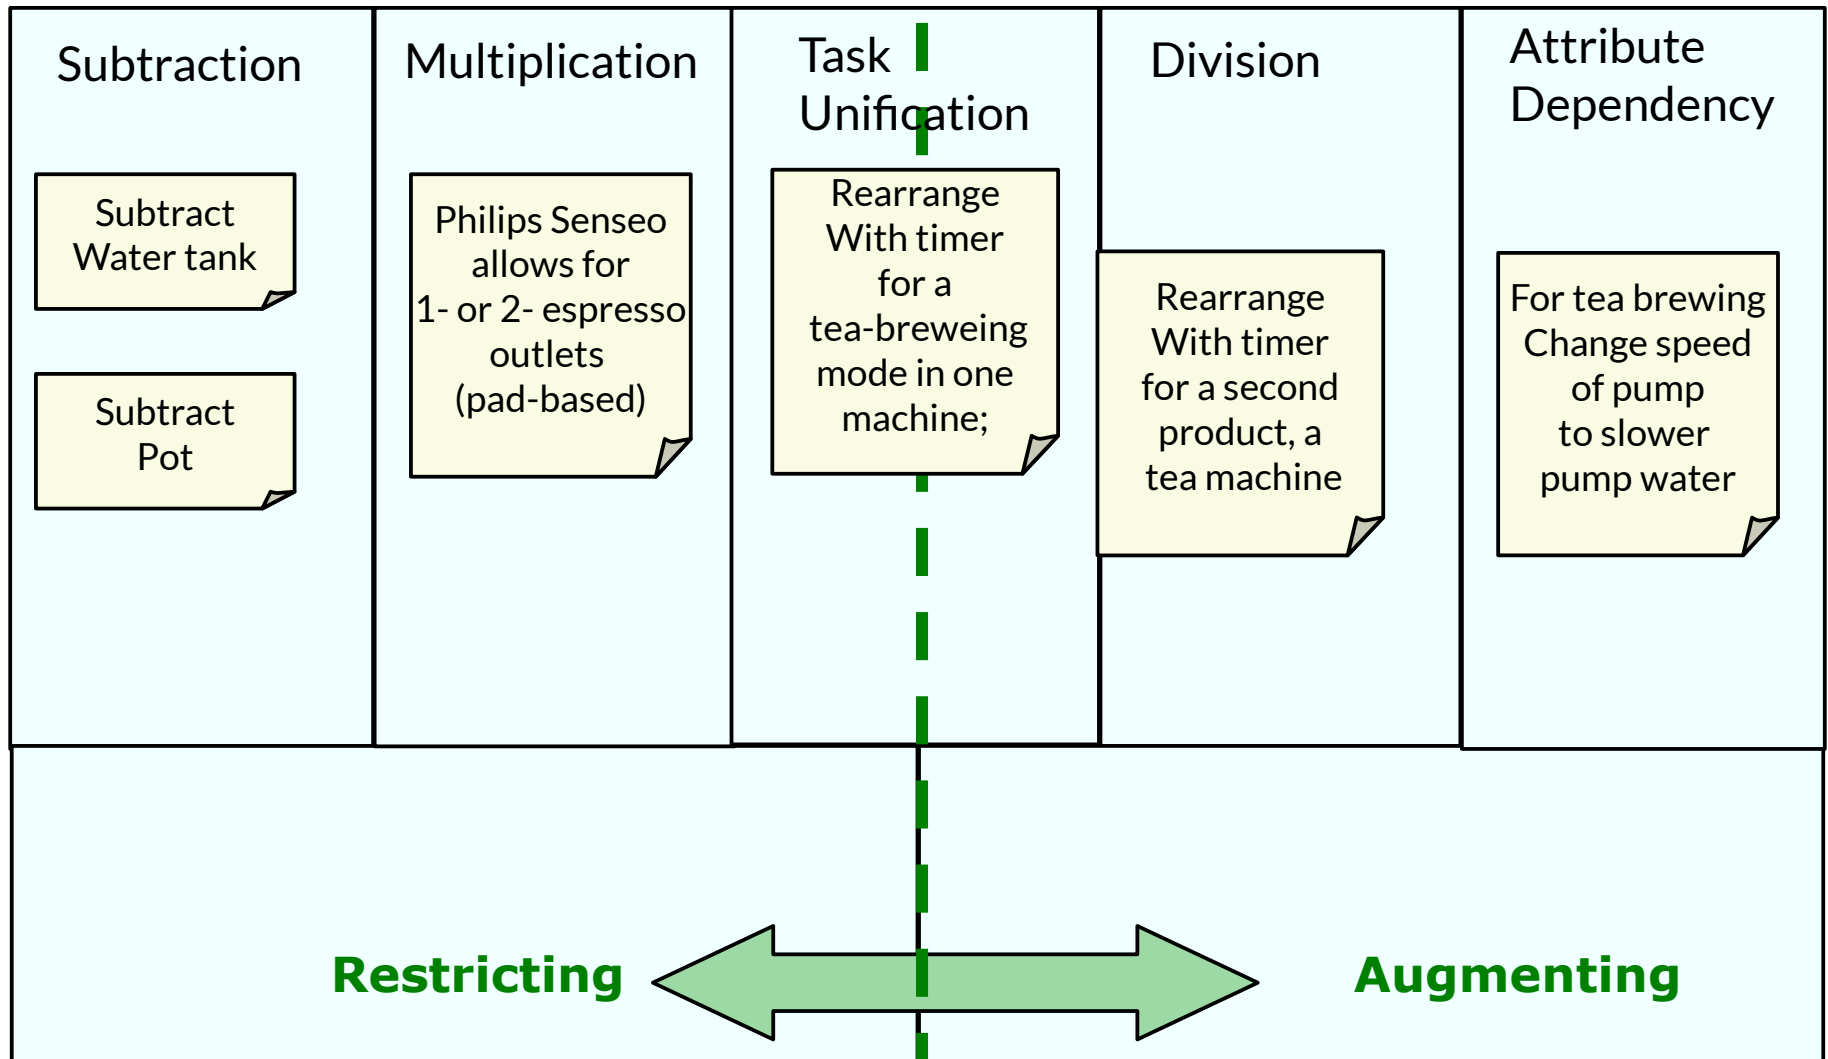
Subtraction

Subtract Water tank

Subtract Pot

Multiplication

Philips Senseo allows for 1- or 2- espresso outlets (pad-based)

Task Unification

Rearrange With timer for a tea-breweing mode in one machine;

Division

Rearrange With timer for a second product, a tea machine

Attribute Dependency

For tea brewing Change speed of pump to slower pump water

Restricting

Augmenting